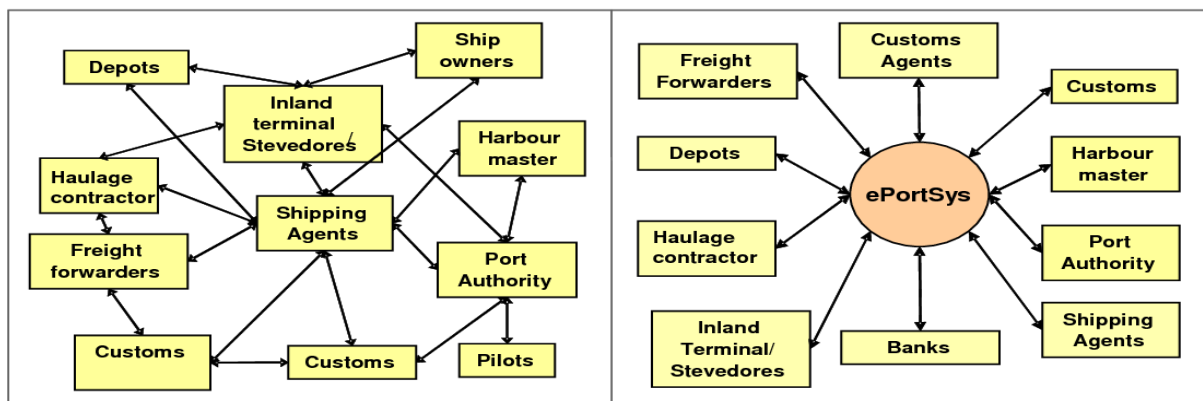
Depots

Ship owners

Inland terminal/ Stevedores

Harbour master

Haulage contractor

Shipping Agents

Freight forwarders

Port Authority

Customs

Customs

Pilots

Freight Forwarders

Customs Agents

Customs

Depots

Harbour master

ePortSys

Haulage contractor

Port Authority

Inland Terminal/ Stevedores

Banks

Shipping Agents